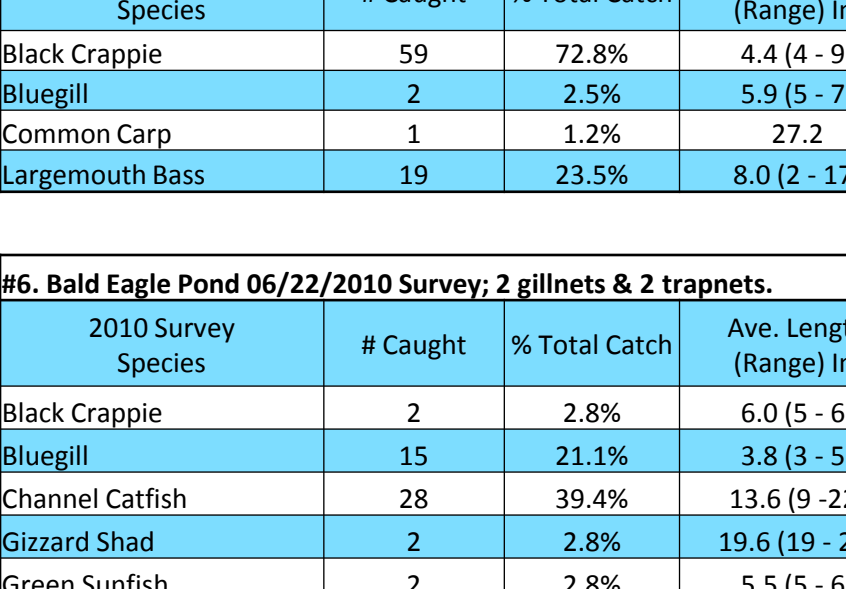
| Species | # Caught | % Total Catch | (Range) In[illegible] |
|---|---|---|---|
| Black Crappie | 59 | 72.8% | 4.4 (4 - 9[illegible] |
| Bluegill | 2 | 2.5% | 5.9 (5 - 7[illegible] |
| Common Carp | 1 | 1.2% | 27.2 |
| Largemouth Bass | 19 | 23.5% | 8.0 (2 - 17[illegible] |

#6. Bald Eagle Pond 06/22/2010 Survey; 2 gillnets & 2 trapnets.

| 2010 Survey Species | # Caught | % Total Catch | Ave. Lengt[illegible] (Range) In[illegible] |
|---|---|---|---|
| Black Crappie | 2 | 2.8% | 6.0 (5 - 6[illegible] |
| Bluegill | 15 | 21.1% | 3.8 (3 - 5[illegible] |
| Channel Catfish | 28 | 39.4% | 13.6 (9 -2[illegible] |
| Gizzard Shad | 2 | 2.8% | 19.6 (19 - 2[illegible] |
| Green Sunfish | 2 | 2.8% | 5.5 (5 - 6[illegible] |